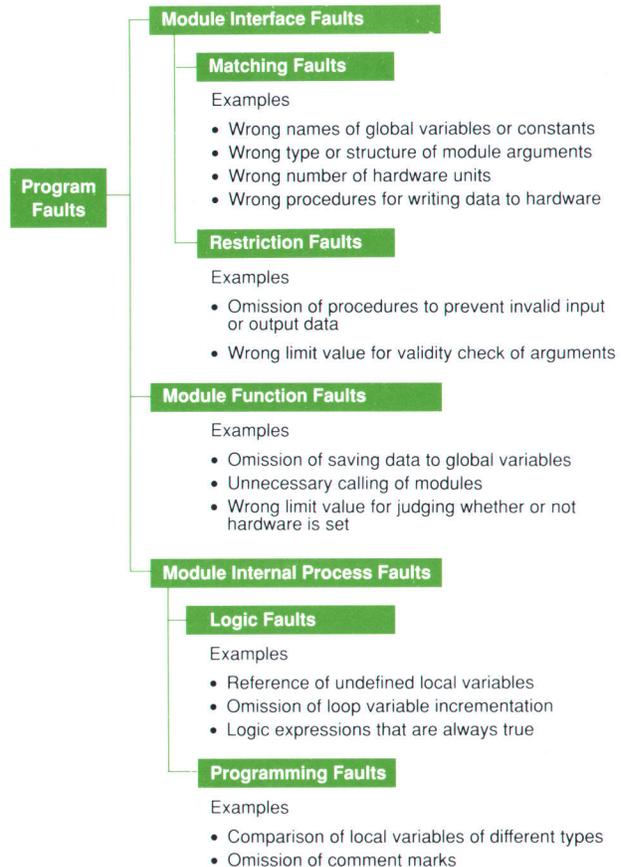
Program Faults

Module Interface Faults

Matching Faults

Examples

- Wrong names of global variables or constants
- Wrong type or structure of module arguments
- Wrong number of hardware units
- Wrong procedures for writing data to hardware

Restriction Faults

Examples

- Omission of procedures to prevent invalid input or output data
- Wrong limit value for validity check of arguments

Module Function Faults

Examples

- Omission of saving data to global variables
- Unnecessary calling of modules
- Wrong limit value for judging whether or not hardware is set

Module Internal Process Faults

Logic Faults

Examples

- Reference of undefined local variables
- Omission of loop variable incrementation
- Logic expressions that are always true

Programming Faults

Examples

- Comparison of local variables of different types
- Omission of comment marks